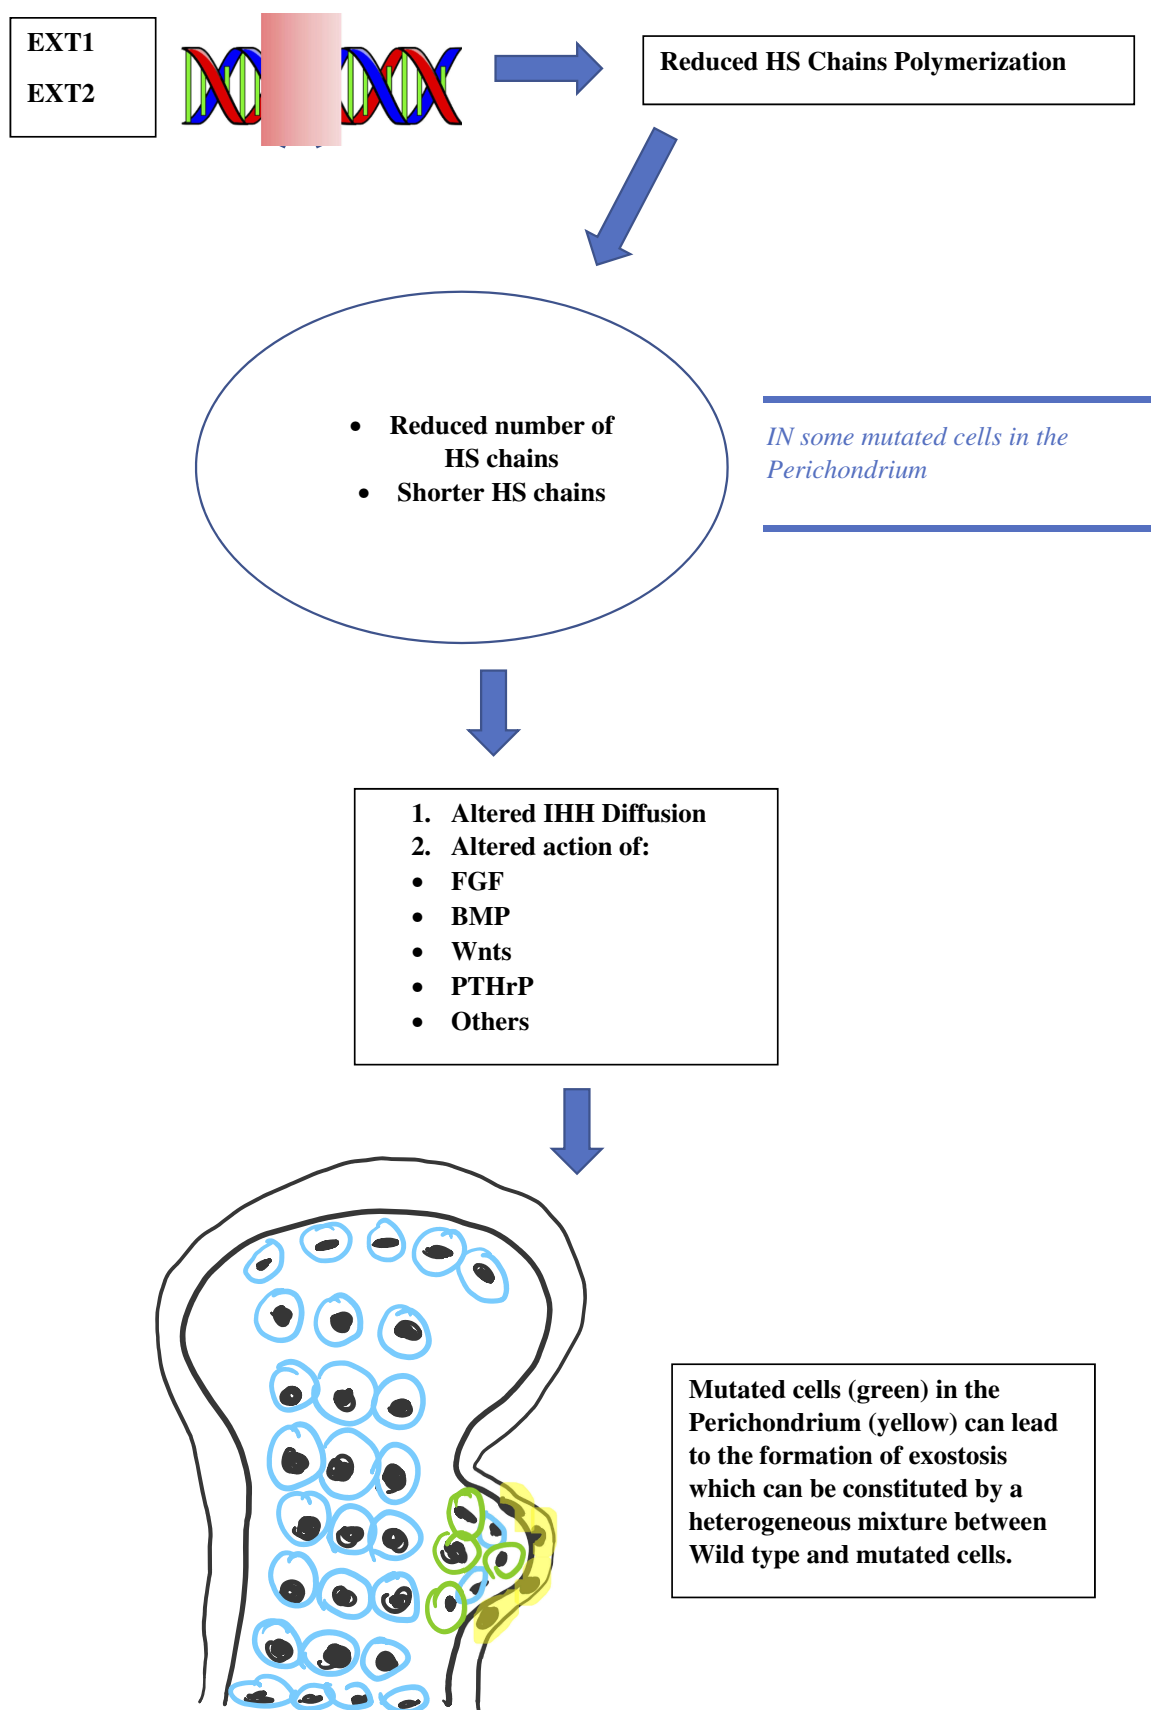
EXT1

EXT2

Reduced HS Chains Polymerization

- Reduced number of HS chains
- Shorter HS chains

IN some mutated cells in the Perichondrium

1. Altered IHH Diffusion
2. Altered action of:
- FGF
- BMP
- Wnts
- PTHrP
- Others

Mutated cells (green) in the Perichondrium (yellow) can lead to the formation of exostosis which can be constituted by a heterogeneous mixture between Wild type and mutated cells.